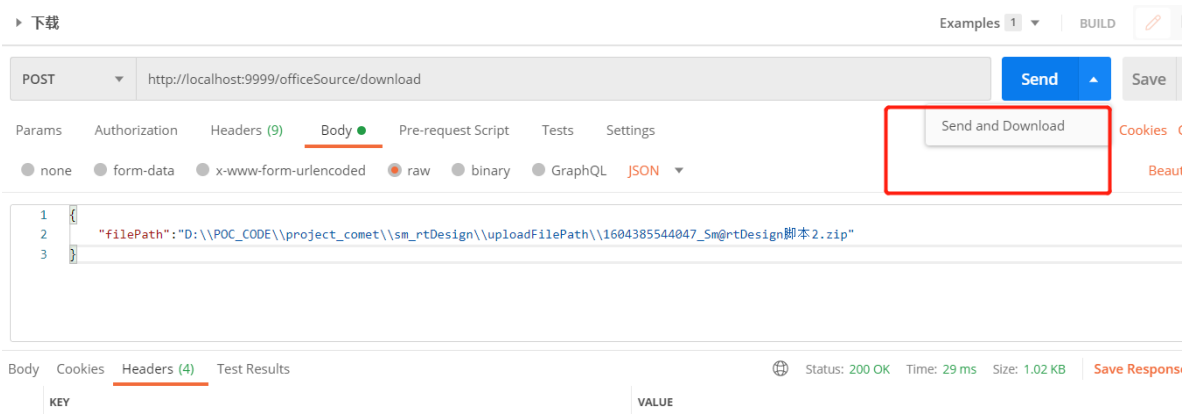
▸ 下载

Examples 1 ▾ BUILD

POST ▾ http://localhost:9999/officeSource/download

Send ▴ Save

Send and Download

Params Authorization Headers (9) Body ● Pre-request Script Tests Settings Cookies C

none form-data x-www-form-urlencoded raw binary GraphQL JSON ▾ Beaut

1 {
2 "filePath":"D:\\POC_CODE\\project_comet\\sm_rtDesign\\uploadFilePath\\1604385544047_Sm@rtDesign脚本2.zip"
3 }

Body Cookies Headers (4) Test Results Status: 200 OK Time: 29 ms Size: 1.02 KB Save Respons

KEY VALUE